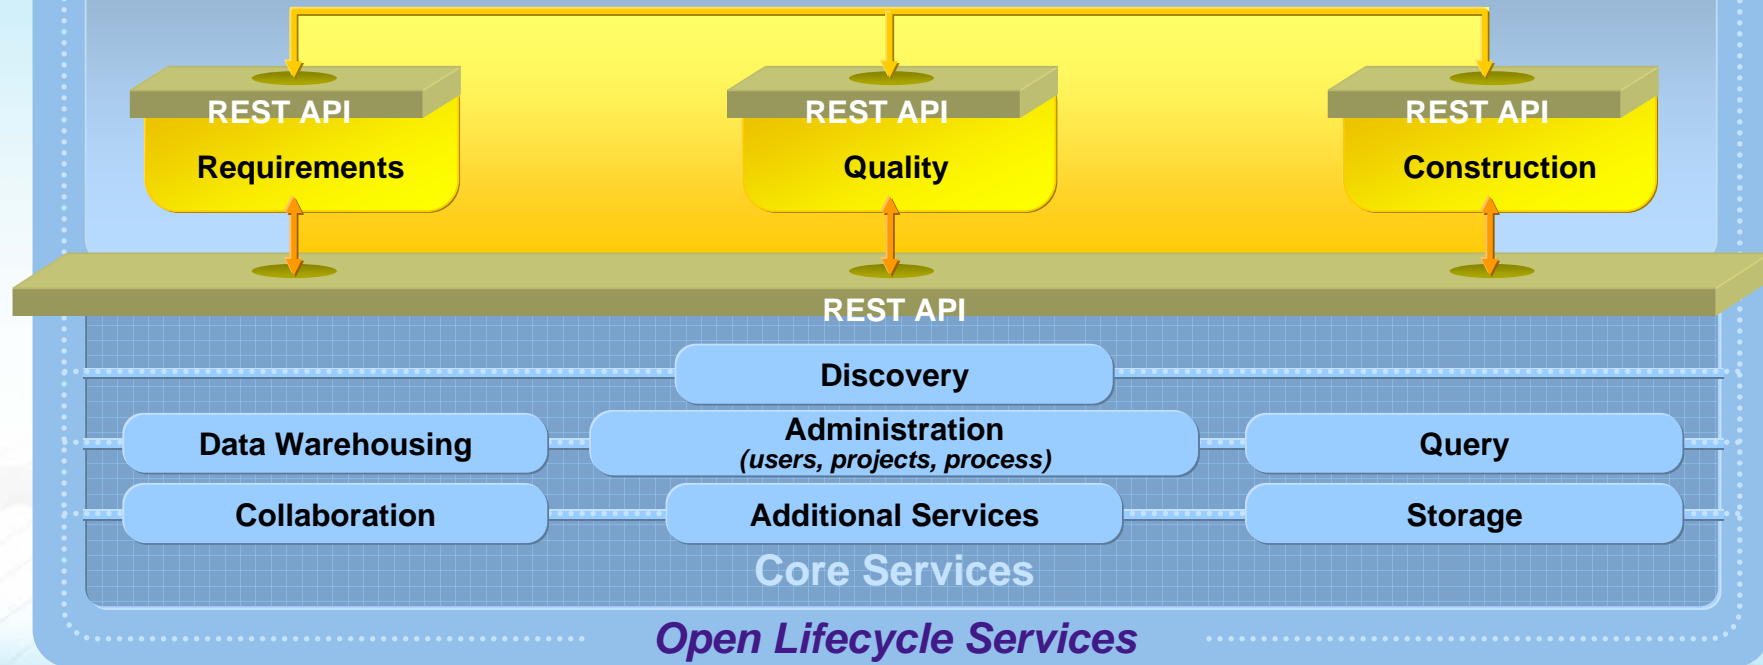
REST API
Requirements

REST API
Quality

REST API
Construction

REST API

Discovery

Data Warehousing

Administration
(users, projects, process)

Query

Collaboration

Additional Services

Storage

Core Services

Open Lifecycle Services